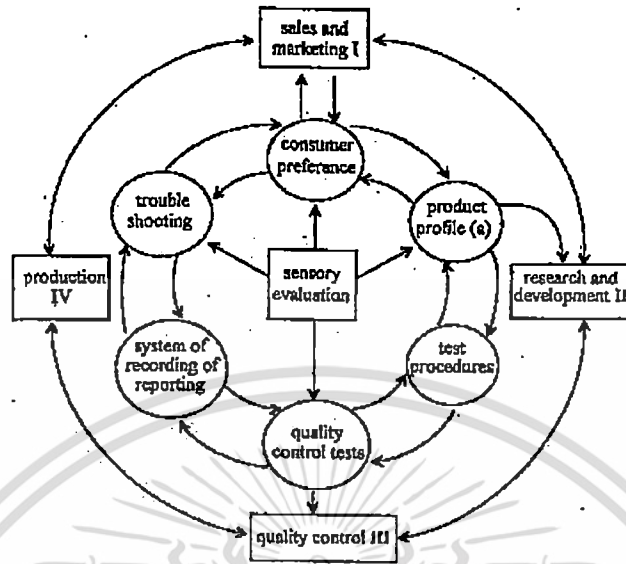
sales and marketing I

consumer preferance

trouble shooting

product profile (s)

production IV

sensory evaluation

research and development II

system of recording of reporting

test procedures

quality control tests

quality control III